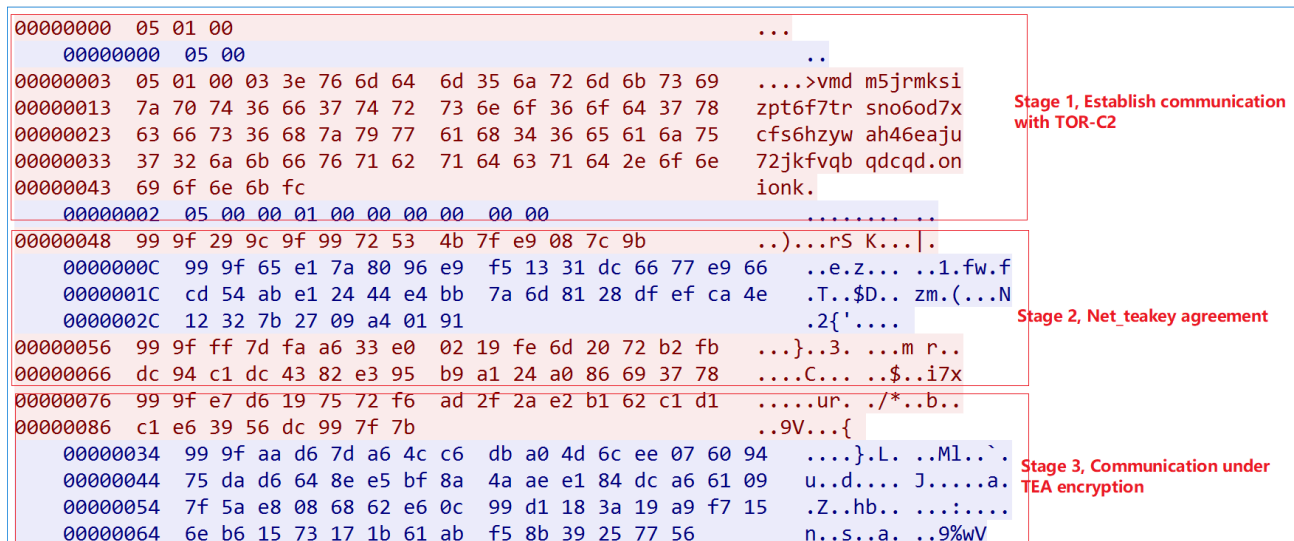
00000000 05 01 00 ...
00000000 05 00 ..
00000003 05 01 00 03 3e 76 6d 64 6d 35 6a 72 6d 6b 73 69 ....>vmd m5jrmksi
00000013 7a 70 74 36 66 37 74 72 73 6e 6f 36 6f 64 37 78 zpt6f7tr sno6od7x
00000023 63 66 73 36 68 7a 79 77 61 68 34 36 65 61 6a 75 cfs6hzyw ah46eaju
00000033 37 32 6a 6b 66 76 71 62 71 64 63 71 64 2e 6f 6e 72jkfvqb qdcqd.on
00000043 69 6f 6e 6b fc ionk.
00000002 05 00 00 01 00 00 00 00 00 00 ........ ..

Stage 1, Establish communication with TOR-C2

00000048 99 9f 29 9c 9f 99 72 53 4b 7f e9 08 7c 9b ..)...rS K...|.
0000000C 99 9f 65 e1 7a 80 96 e9 f5 13 31 dc 66 77 e9 66 ..e.z... ..1.fw.f
0000001C cd 54 ab e1 24 44 e4 bb 7a 6d 81 28 df ef ca 4e .T..$D.. zm.(...N
0000002C 12 32 7b 27 09 a4 01 91 .2{'....
00000056 99 9f ff 7d fa a6 33 e0 02 19 fe 6d 20 72 b2 fb ...}..3. ...m r..
00000066 dc 94 c1 dc 43 82 e3 95 b9 a1 24 a0 86 69 37 78 ....C... ..$..i7x

Stage 2, Net_teakey agreement

00000076 99 9f e7 d6 19 75 72 f6 ad 2f 2a e2 b1 62 c1 d1 .....ur. ./*..b..
00000086 c1 e6 39 56 dc 99 7f 7b ..9V...{
00000034 99 9f aa d6 7d a6 4c c6 db a0 4d 6c ee 07 60 94 ....}.L. ..Ml..`.
00000044 75 da d6 64 8e e5 bf 8a 4a ae e1 84 dc a6 61 09 u..d.... J.....a.
00000054 7f 5a e8 08 68 62 e6 0c 99 d1 18 3a 19 a9 f7 15 .Z..hb.. ...:....
00000064 6e b6 15 73 17 1b 61 ab f5 8b 39 25 77 56 n..s..a. ..9%wV

Stage 3, Communication under TEA encryption